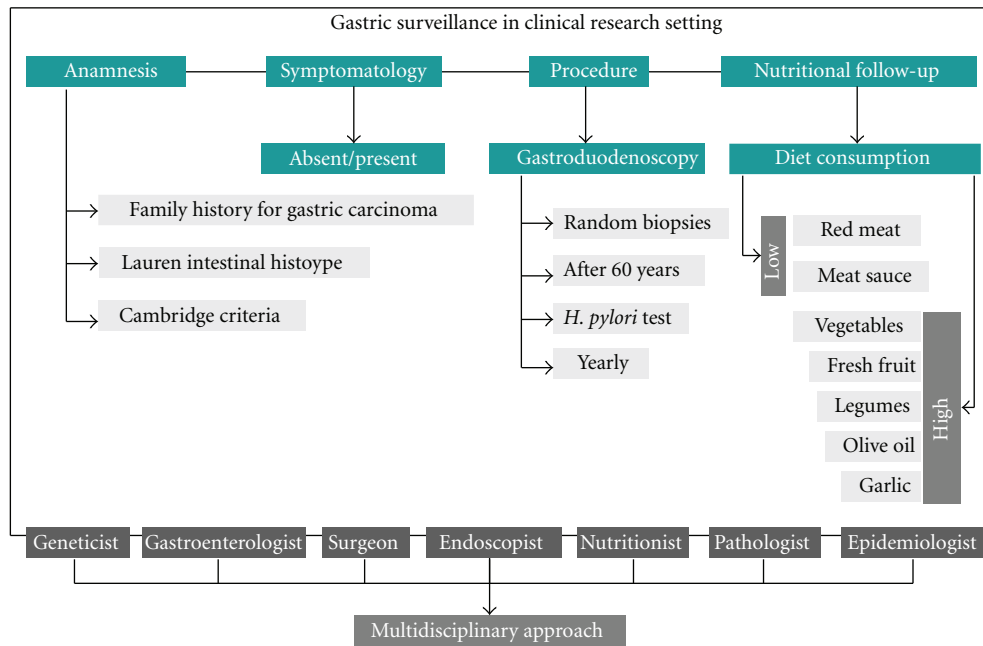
Gastric surveillance in clinical research setting

Anamnesis

Symptomatology

Procedure

Nutritional follow-up

Absent/present

Gastroduodenoscopy

Diet consumption

Family history for gastric carcinoma

Lauren intestinal histoype

Cambridge criteria

Random biopsies

After 60 years

*H. pylori* test

Yearly

Low

Red meat

Meat sauce

Vegetables

Fresh fruit

Legumes

Olive oil

Garlic

High

Geneticist

Gastroenterologist

Surgeon

Endoscopist

Nutritionist

Pathologist

Epidemiologist

Multidisciplinary approach